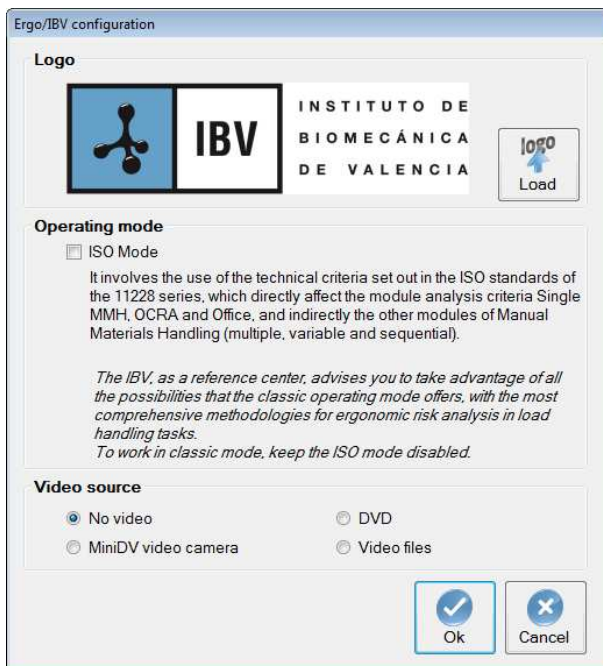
Ergo/IBV configuration

Logo

IBV

INSTITUTO DE BIOMECÁNICA DE VALENCIA

logo

Load

Operating mode

ISO Mode

It involves the use of the technical criteria set out in the ISO standards of the 11228 series, which directly affect the module analysis criteria Single MMH, OCRA and Office, and indirectly the other modules of Manual Materials Handling (multiple, variable and sequential).

The IBV, as a reference center, advises you to take advantage of all the possibilities that the classic operating mode offers, with the most comprehensive methodologies for ergonomic risk analysis in load handling tasks.
To work in classic mode, keep the ISO mode disabled.

Video source

No video

DVD

MiniDV video camera

Video files

Ok

Cancel